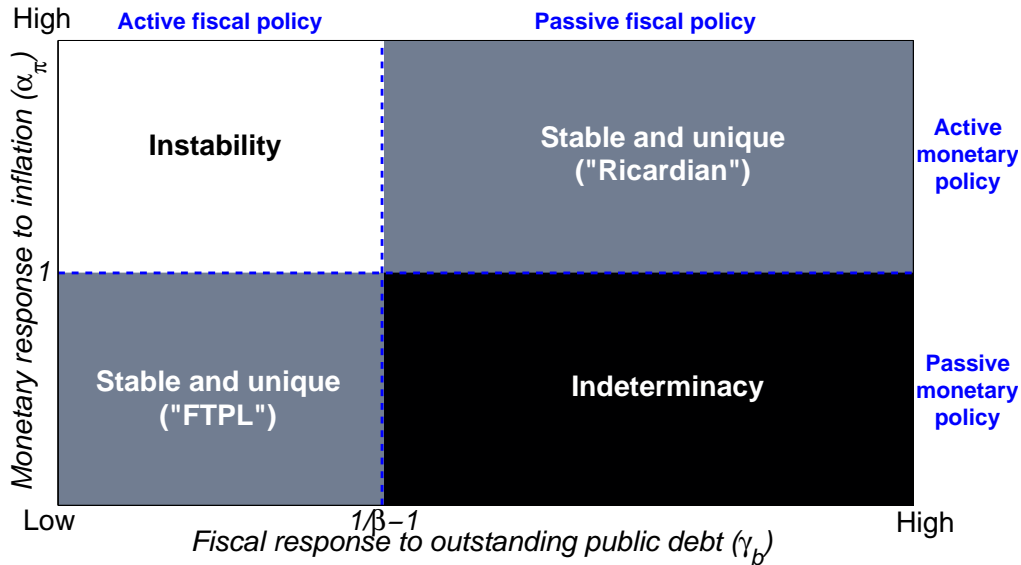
High

Active fiscal policy

Passive fiscal policy

Monetary response to inflation ($\alpha_\pi$)

Instability

Stable and unique ("Ricardian")

Active monetary policy

1

Stable and unique ("FTPL")

Indeterminacy

Passive monetary policy

Low

$1/\beta-1$

High

Fiscal response to outstanding public debt ($\gamma_b$)